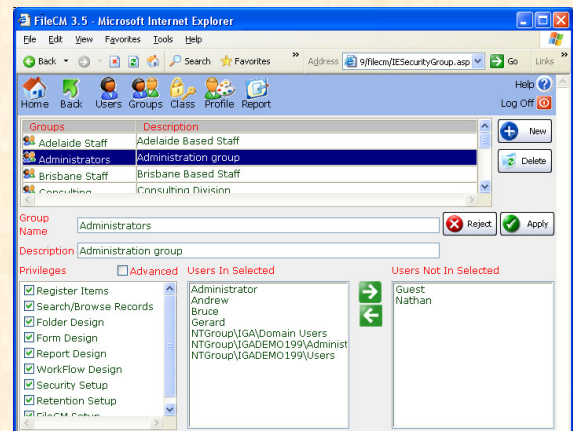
FileCM 3.5 - Microsoft Internet Explorer

File Edit View Favorites Tools Help

Back Search Favorites Address 9/filecm/IESecurityGroup.asp Go Links

Home Back Users Groups Class Profile Report

Help
Log Off

| Groups | Description |
|---|---|
| Adelaide Staff | Adelaide Based Staff |
| Administrators | Administration group |
| Brisbane Staff | Brisbane Based Staff |
| Consulting | Consulting Division |

New
Delete

Group Name Administrators

Reject Apply

Description Administration group

Privileges Advanced

Register Items
Search/Browse Records
Folder Design
Form Design
Report Design
WorkFlow Design
Security Setup
Retention Setup
FileCM Setup

Users In Selected

Administrator
Andrew
Bruce
Gerard
NTGroup\IGA\Domain Users
NTGroup\IGADEMO199\Administ
NTGroup\IGADEMO199\Users

Users Not In Selected

Guest
Nathan